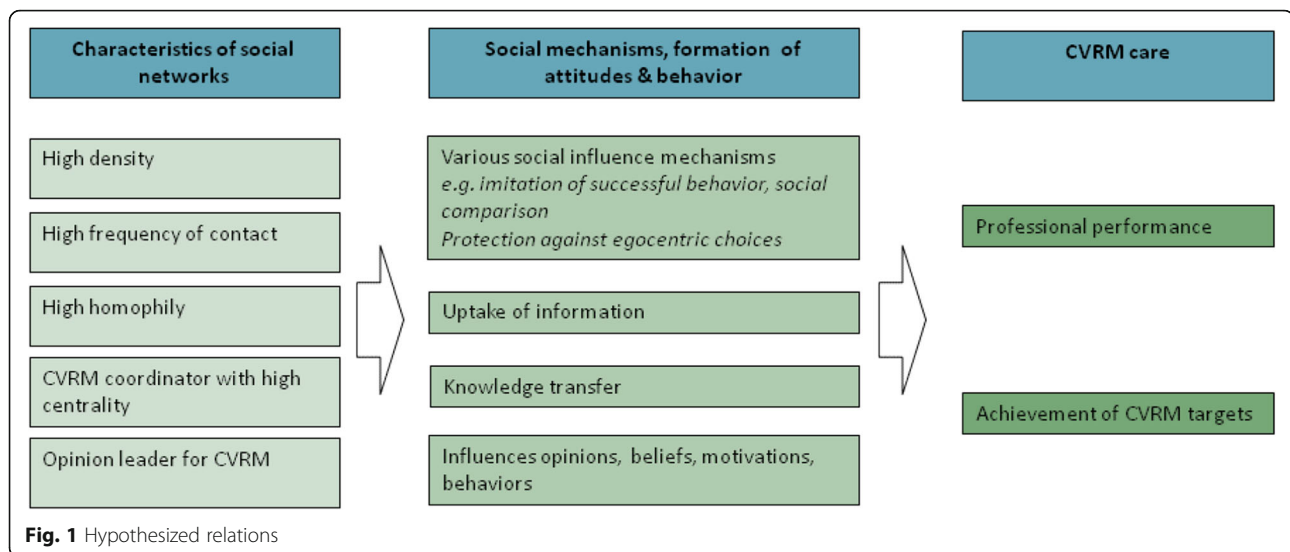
Characteristics of social networks

High density

High frequency of contact

High homophily

CVRM coordinator with high centrality

Opinion leader for CVRM

Social mechanisms, formation of attitudes & behavior

Various social influence mechanisms
*e.g. imitation of successful behavior, social comparison*
*Protection against egocentric choices*

Uptake of information

Knowledge transfer

Influences opinions, beliefs, motivations, behaviors

CVRM care

Professional performance

Achievement of CVRM targets

**Fig. 1** Hypothesized relations